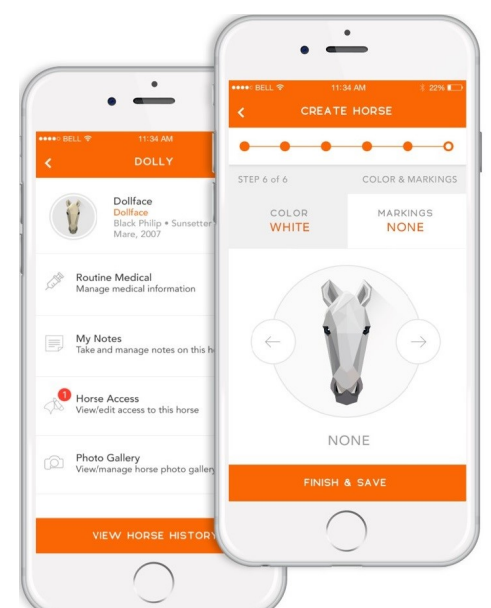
●●●●○ BELL
11:34 AM
DOLLY

Dollface
Dollface
Black Philip • Sunsetter
Mare, 2007

Routine Medical
Manage medical information

My Notes
Take and manage notes on this h

1
Horse Access
View/edit access to this horse

Photo Gallery
View/manage horse photo gallery

VIEW HORSE HISTORY

●●●●○ BELL
11:34 AM
22%
CREATE HORSE

STEP 6 of 6
COLOR & MARKINGS

COLOR
WHITE

MARKINGS
NONE

NONE

FINISH & SAVE